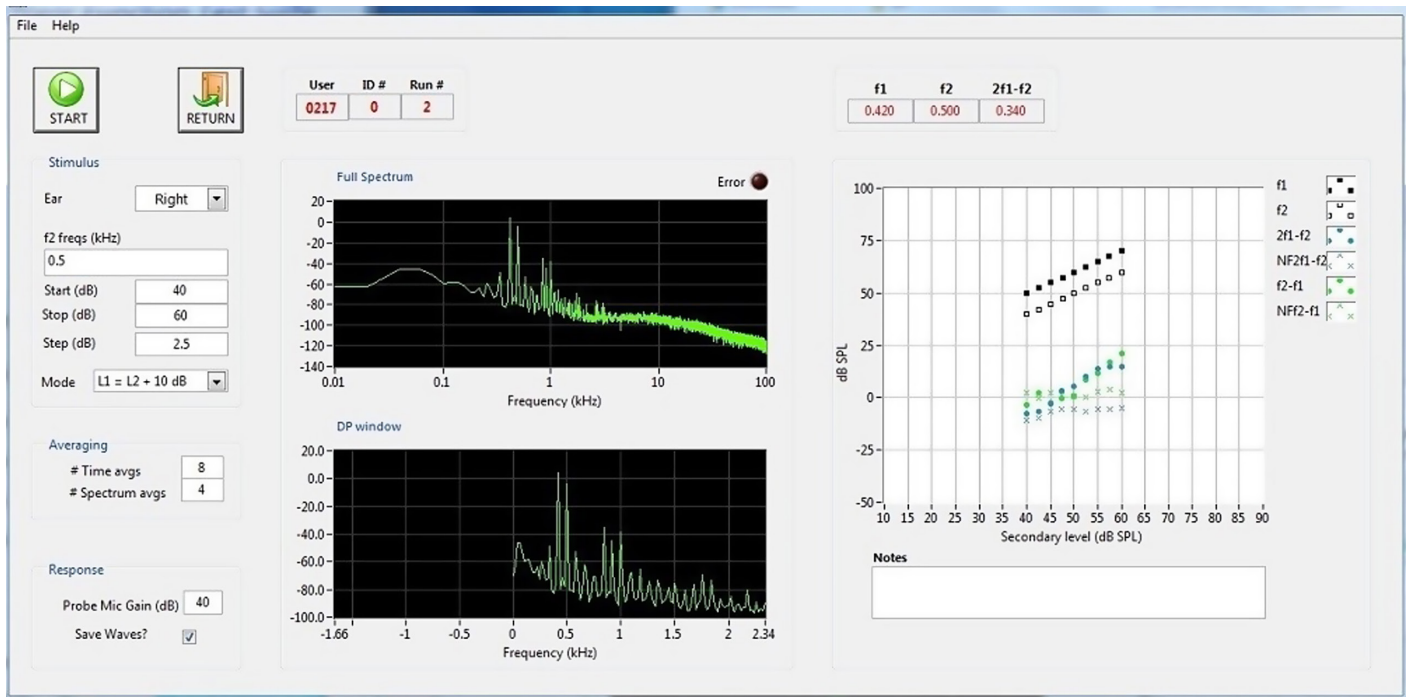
File Help

START

RETURN

| User | ID # | Run # |
|---|---|---|
| 0217 | 0 | 2 |

| f1 | f2 | 2f1-f2 |
|---|---|---|
| 0.420 | 0.500 | 0.340 |

Stimulus

Ear Right

f2 freqs (kHz)

0.5

Start (dB) 40

Stop (dB) 60

Step (dB) 2.5

Mode L1 = L2 + 10 dB

Averaging

# Time avgs 8

# Spectrum avgs 4

Response

Probe Mic Gain (dB) 40

Save Waves?

Full Spectrum

Error

20 0 -20 -40 -60 -80 -100 -120 -140

0.01 0.1 1 10 100

Frequency (kHz)

DP window

20.0 0.0 -20.0 -40.0 -60.0 -80.0 -100.0

-1.66 -1 -0.5 0 0.5 1 1.5 2 2.34

Frequency (kHz)

100 75 50 25 0 -25 -50

dB SPL

10 15 20 25 30 35 40 45 50 55 60 65 70 75 80 85 90

Secondary level (dB SPL)

f1

f2

2f1-f2

NF2f1-f2

f2-f1

NF2-f1

Notes